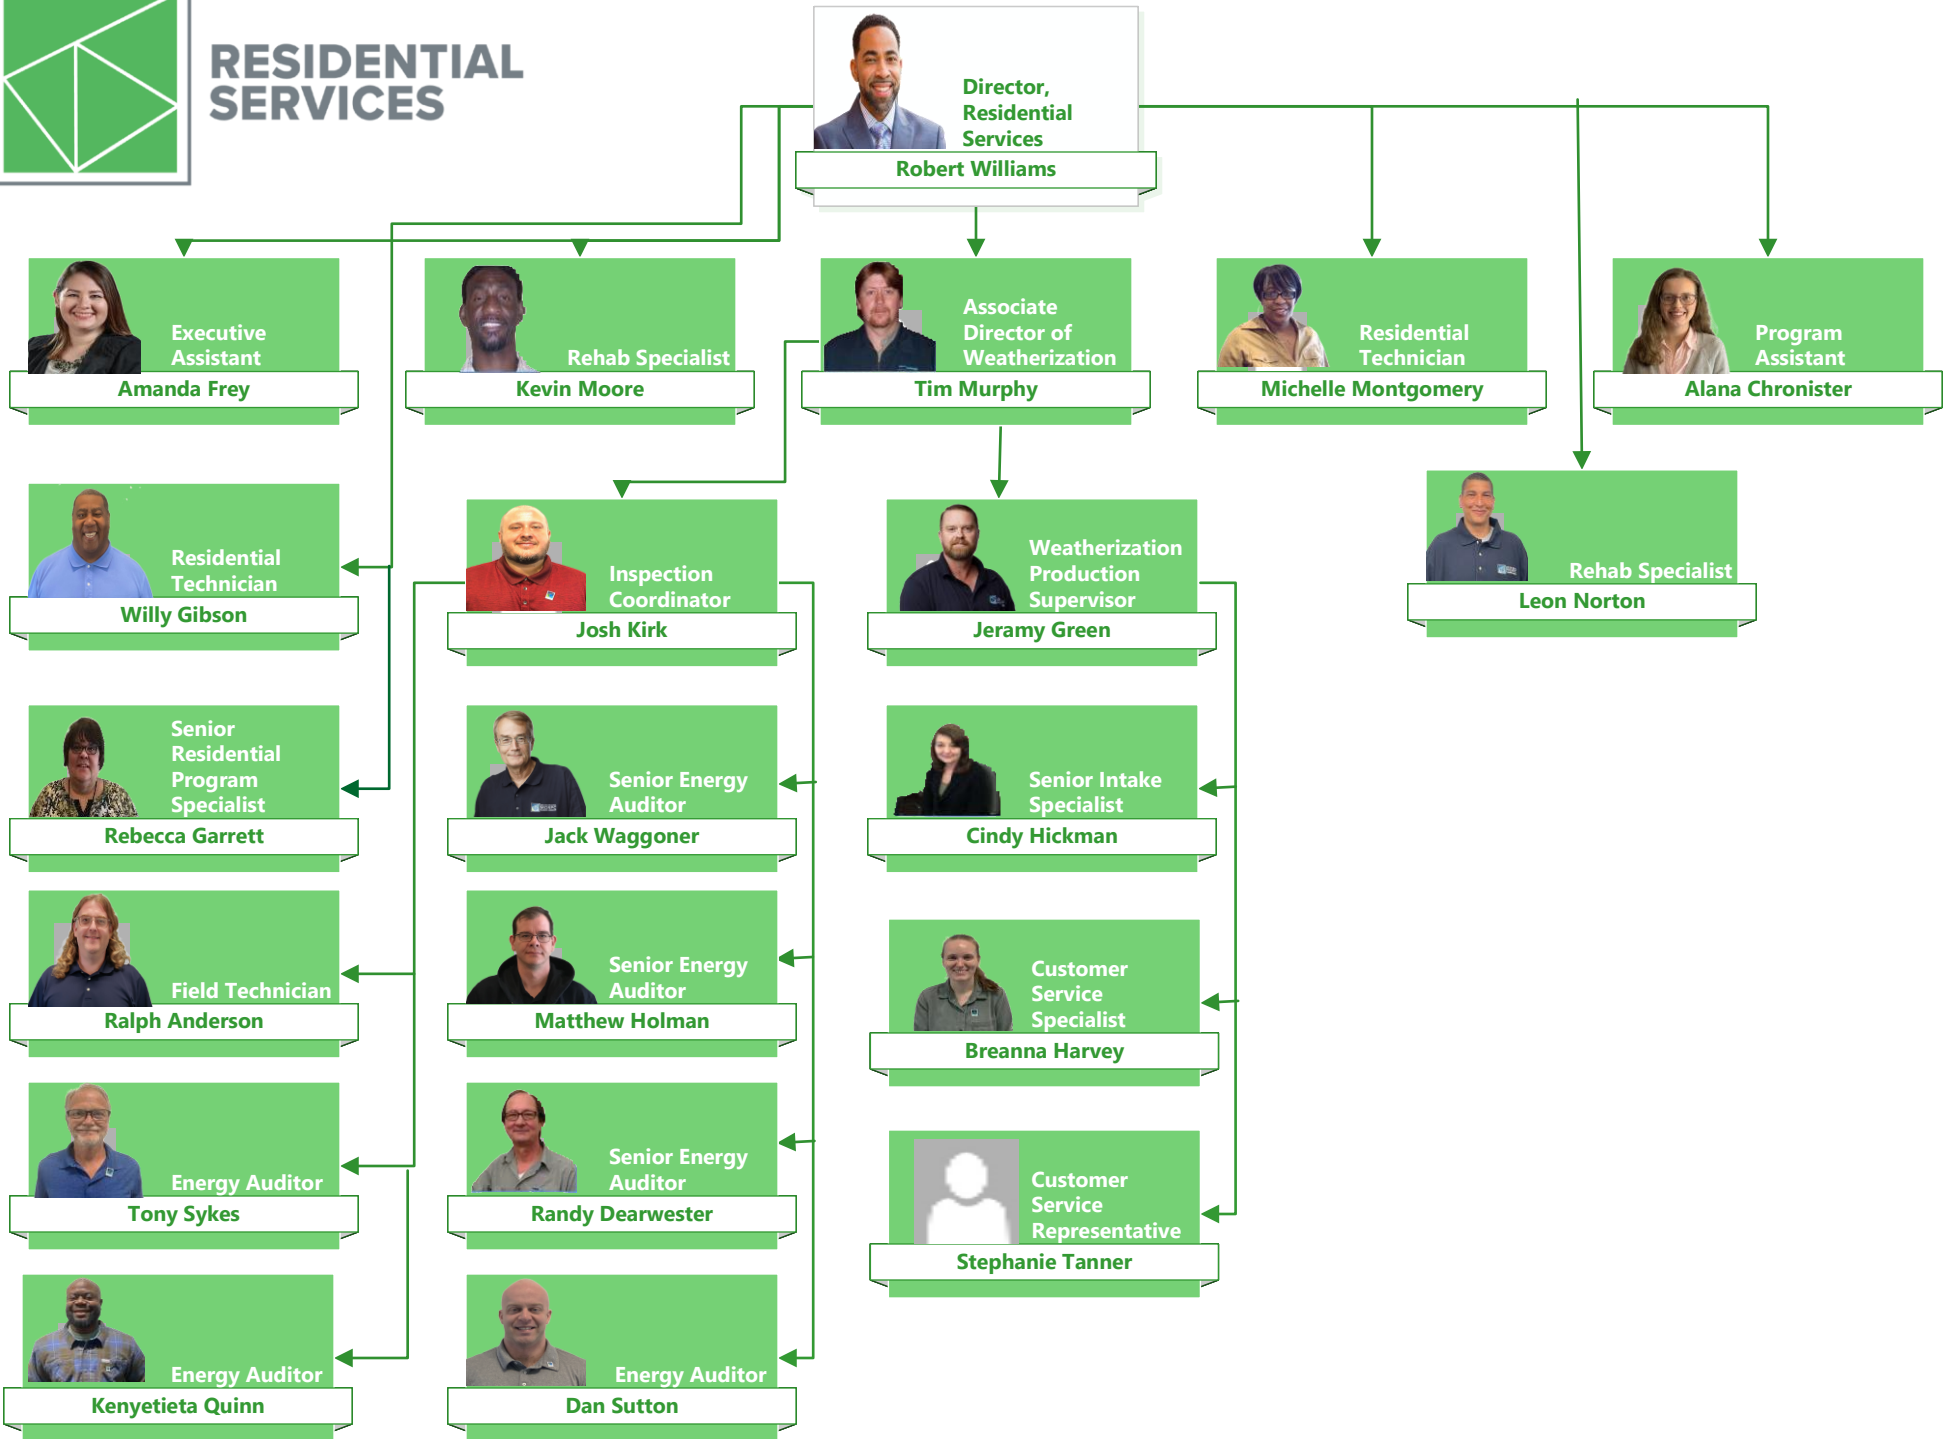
RESIDENTIAL SERVICES

Director, Residential Services
Robert Williams

Executive Assistant
Amanda Frey

Rehab Specialist
Kevin Moore

Associate Director of Weatherization
Tim Murphy

Residential Technician
Michelle Montgomery

Program Assistant
Alana Chronister

Residential Technician
Willy Gibson

Inspection Coordinator
Josh Kirk

Weatherization Production Supervisor
Jeramy Green

Rehab Specialist
Leon Norton

Senior Residential Program Specialist
Rebecca Garrett

Senior Energy Auditor
Jack Waggoner

Senior Intake Specialist
Cindy Hickman

Field Technician
Ralph Anderson

Senior Energy Auditor
Matthew Holman

Customer Service Specialist
Breanna Harvey

Energy Auditor
Tony Sykes

Senior Energy Auditor
Randy Dearwester

Customer Service Representative
Stephanie Tanner

Energy Auditor
Kenyetieta Quinn

Energy Auditor
Dan Sutton